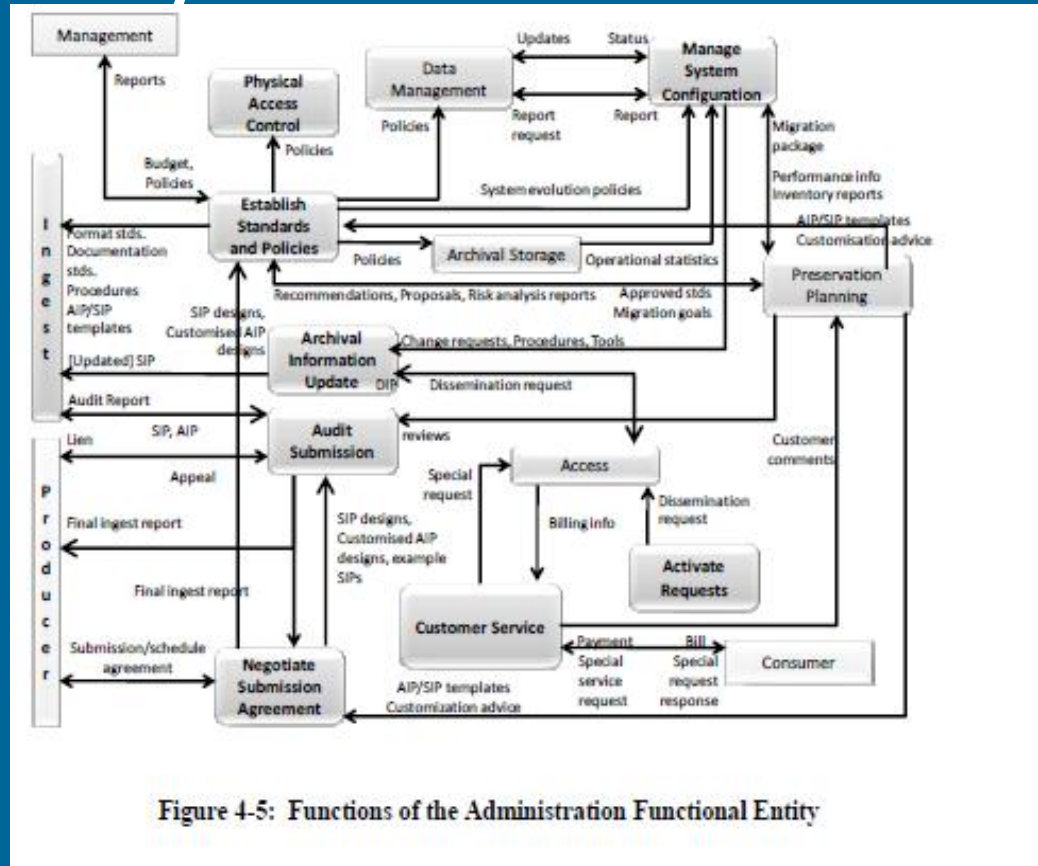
Management

Reports

Physical Access Control

Data Management

Updates

Status

Manage System Configuration

Report request

Report

Policies

Policies

Migration package

Budget, Policies

System evolution policies

Performance info Inventory reports

I n g e s t

Format stds. Documentation stds. Procedures AIP/SIP templates

Establish Standards and Policies

Policies

Archival Storage

Operational statistics

AIP/SIP templates Customisation advice

Preservation Planning

Recommendations, Proposals, Risk analysis reports

Approved stds Migration goals

SIP designs, Customised AIP designs

Archival Information Update

Change requests, Procedures, Tools

[Updated] SIP

DIP

Dissemination request

Audit Report

SIP, AIP

Audit Submission

reviews

P r o d u c e r

Lien

Appeal

Customer comments

Access

Special request

Dissemination request

Final ingest report

SIP designs, Customised AIP designs, example SIPs

Billing info

Activate Requests

Final ingest report

Customer Service

Submission/schedule agreement

Negotiate Submission Agreement

Payment Special service request

Bill Special request response

Consumer

AIP/SIP templates Customization advice

Figure 4-5: Functions of the Administration Functional Entity